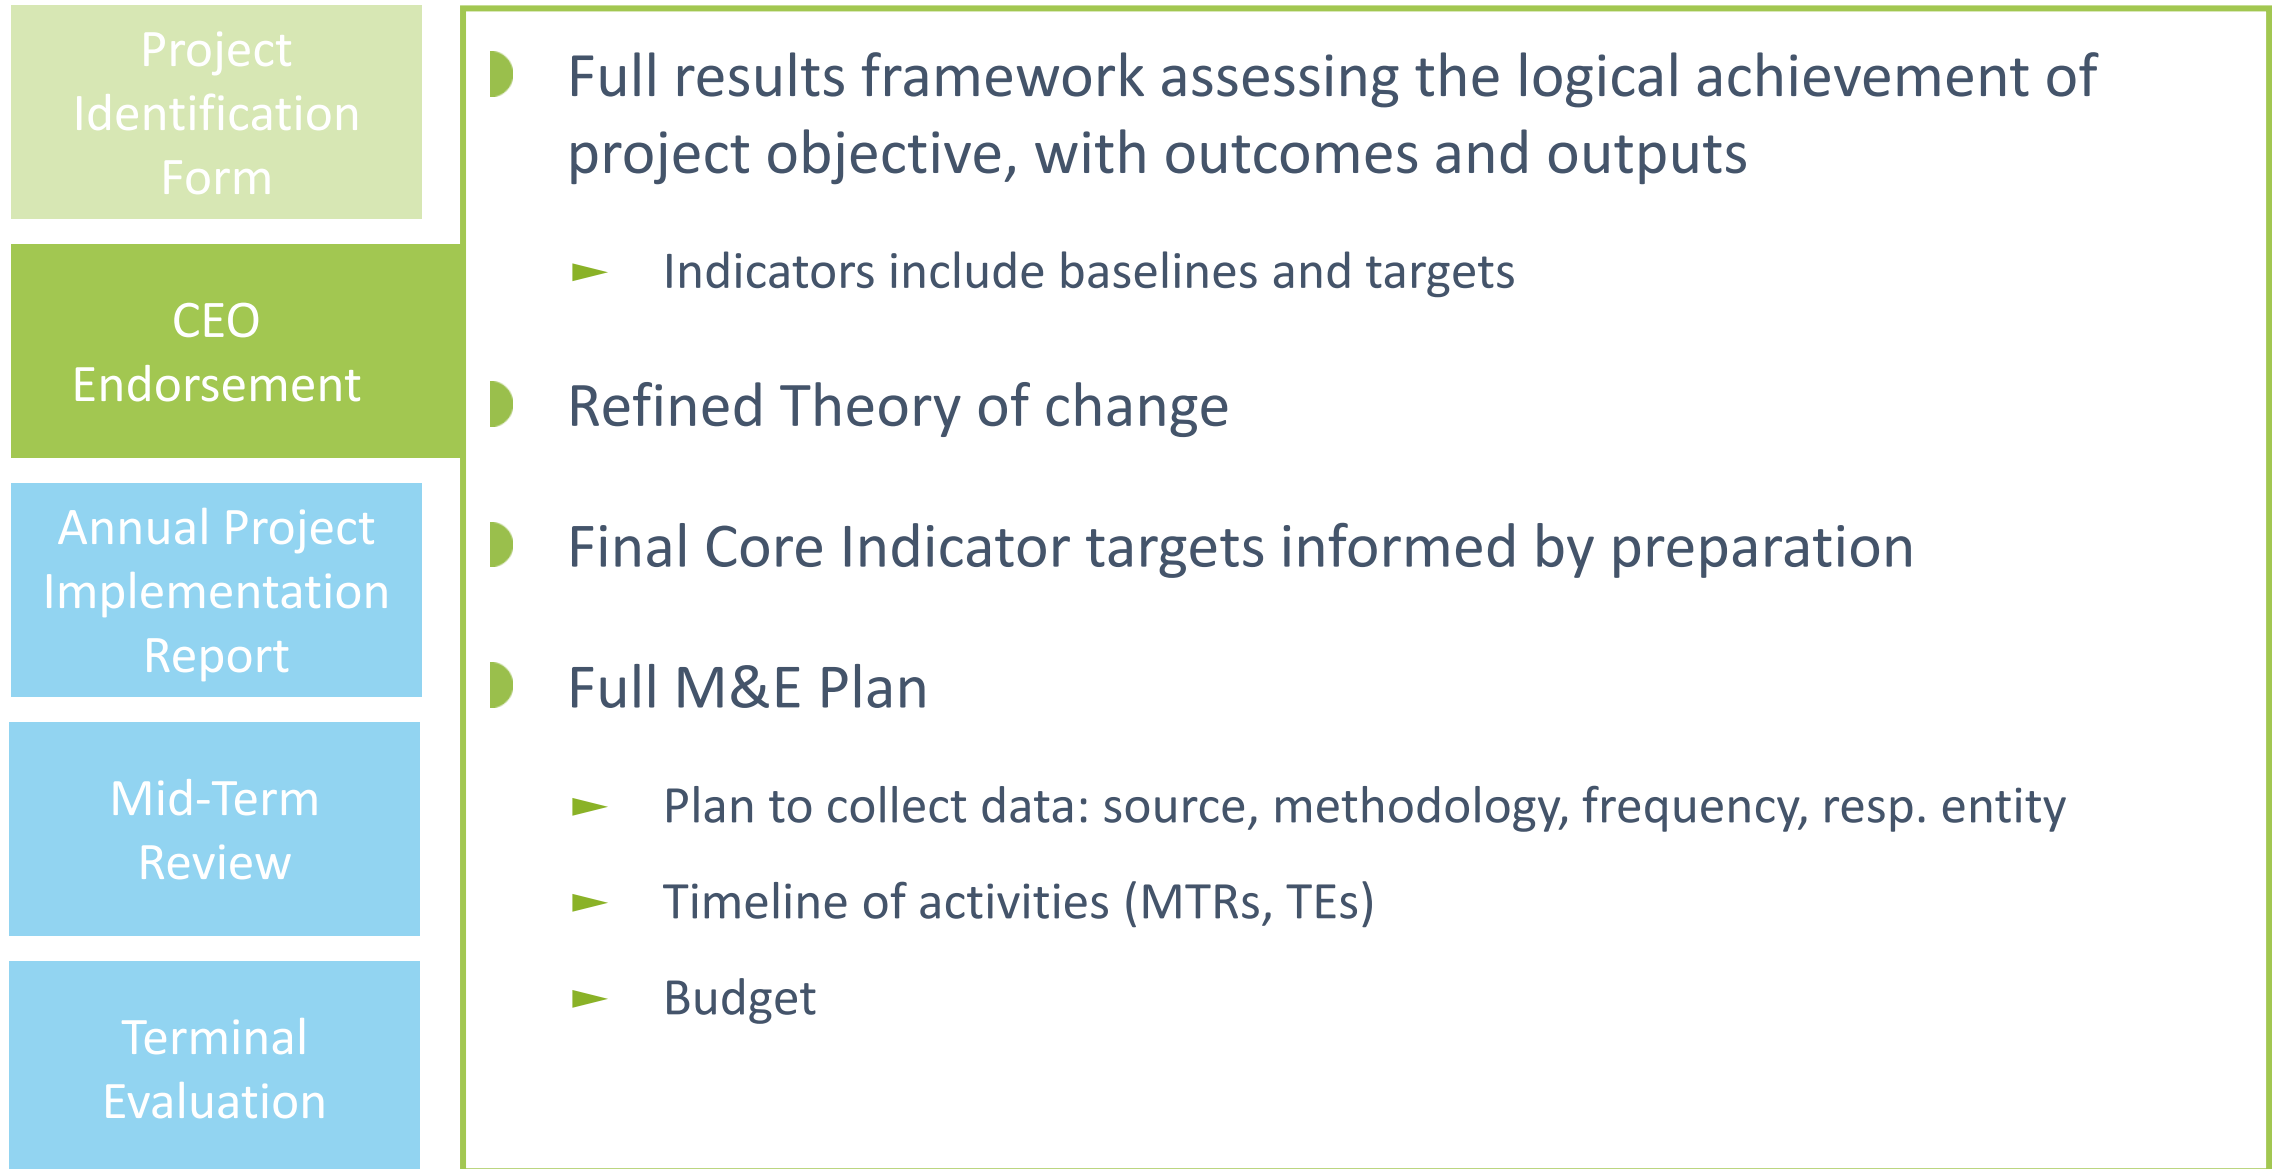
Project Identification Form

CEO Endorsement

Annual Project Implementation Report

Mid-Term Review

Terminal Evaluation

Full results framework assessing the logical achievement of project objective, with outcomes and outputs

Indicators include baselines and targets

Refined Theory of change

Final Core Indicator targets informed by preparation

Full M&E Plan

Plan to collect data: source, methodology, frequency, resp. entity

Timeline of activities (MTRs, TEs)

Budget